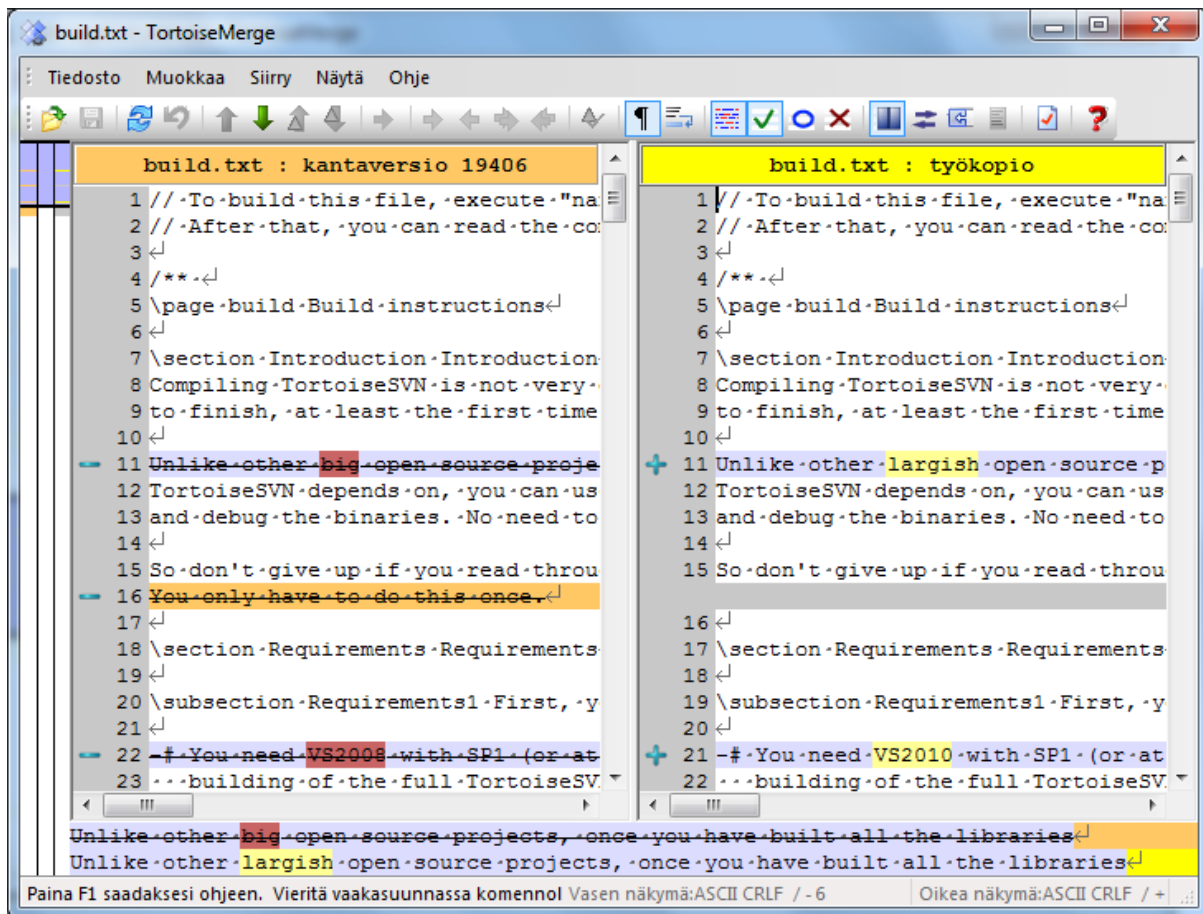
build.txt - TortoiseMerge

Tiedosto Muokkaa Siirry Näytä Ohje

build.txt : kantaversio 19406

1 // To build this file, execute "na
2 // After that, you can read the co
3
4 /**
5 \page build Build instructions
6
7 \section Introduction Introduction
8 Compiling TortoiseSVN is not very
9 to finish, at least the first time
10
11 Unlike other big open source proje
12 TortoiseSVN depends on, you can us
13 and debug the binaries. No need to
14
15 So don't give up if you read throu
16 You only have to do this once.
17
18 \section Requirements Requirements
19
20 \subsection Requirements1 First, y
21
22 -# You need VS2008 with SP1 (or at
23 building of the full TortoiseSV

build.txt : työkopio

1 // To build this file, execute "na
2 // After that, you can read the co
3
4 /**
5 \page build Build instructions
6
7 \section Introduction Introduction
8 Compiling TortoiseSVN is not very
9 to finish, at least the first time
10
11 Unlike other largish open source p
12 TortoiseSVN depends on, you can us
13 and debug the binaries. No need to
14
15 So don't give up if you read throu

16
17 \section Requirements Requirements
18
19 \subsection Requirements1 First, y
20
21 -# You need VS2010 with SP1 (or at
22 building of the full TortoiseSV

Unlike other big open source projects, once you have built all the libraries
Unlike other largish open source projects, once you have built all the libraries

Paina F1 saadaksesi ohjeen. Vieritä vaakasuunnassa komennol Vasen näkymä:ASCII CRLF / - 6 Oikea näkymä:ASCII CRLF / +